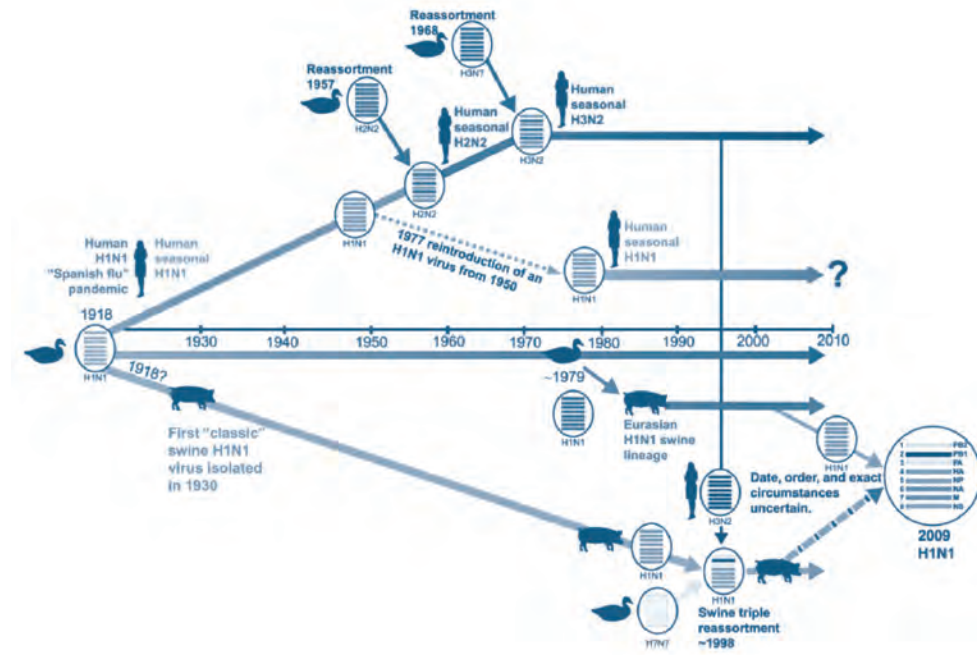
Reassortment 1968

H3N?

Reassortment 1957

H2N2

Human seasonal H2N2

Human seasonal H3N2

H3N2

H2N2

H1N1

1977 reintroduction of an H1N1 virus from 1950

Human seasonal H1N1

H1N1

?

Human H1N1 "Spanish flu" pandemic

Human seasonal H1N1

1918

H1N1

1930 1940 1950 1960 1970 1980 1990 2000 2010

1918?

~1979

H1N1

Eurasian H1N1 swine lineage

H1N1

First "classic" swine H1N1 virus isolated in 1930

Date, order, and exact circumstances uncertain.

H3N2

H1N1

H1N1

H?N?

Swine triple reassortment ~1998

1 PB2
2 PB1
3 PA
4 HA
5 NP
6 NA
7 M
8 NS

2009 H1N1